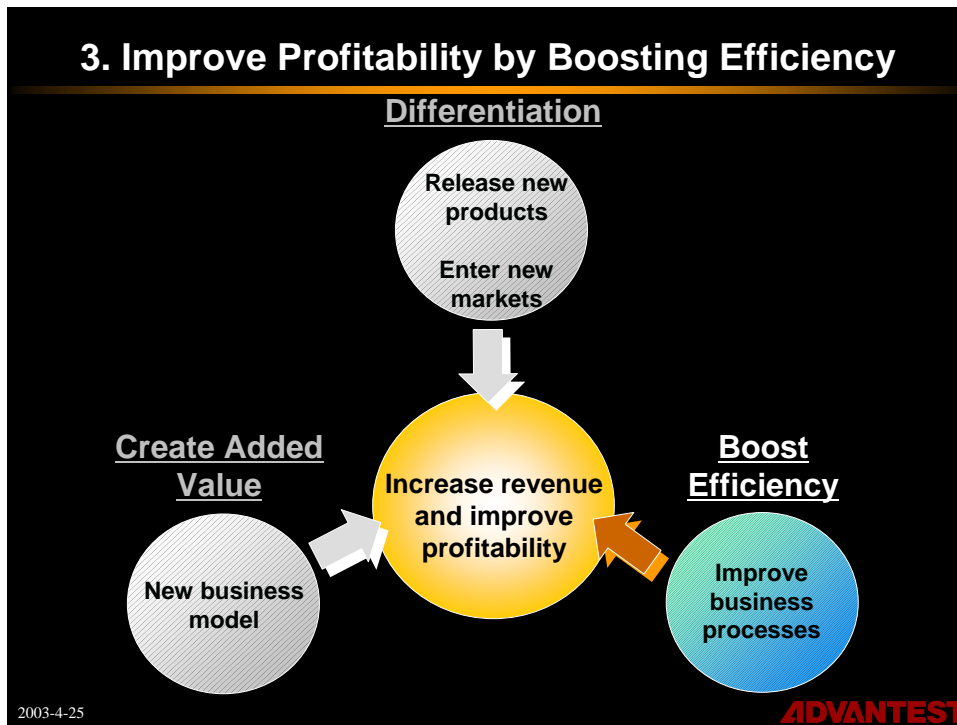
3. Improve Profitability by Boosting Efficiency

Differentiation

Release new products

Enter new markets

Create Added Value

New business model

Increase revenue and improve profitability

Boost Efficiency

Improve business processes

2003-4-25

ADVANTEST